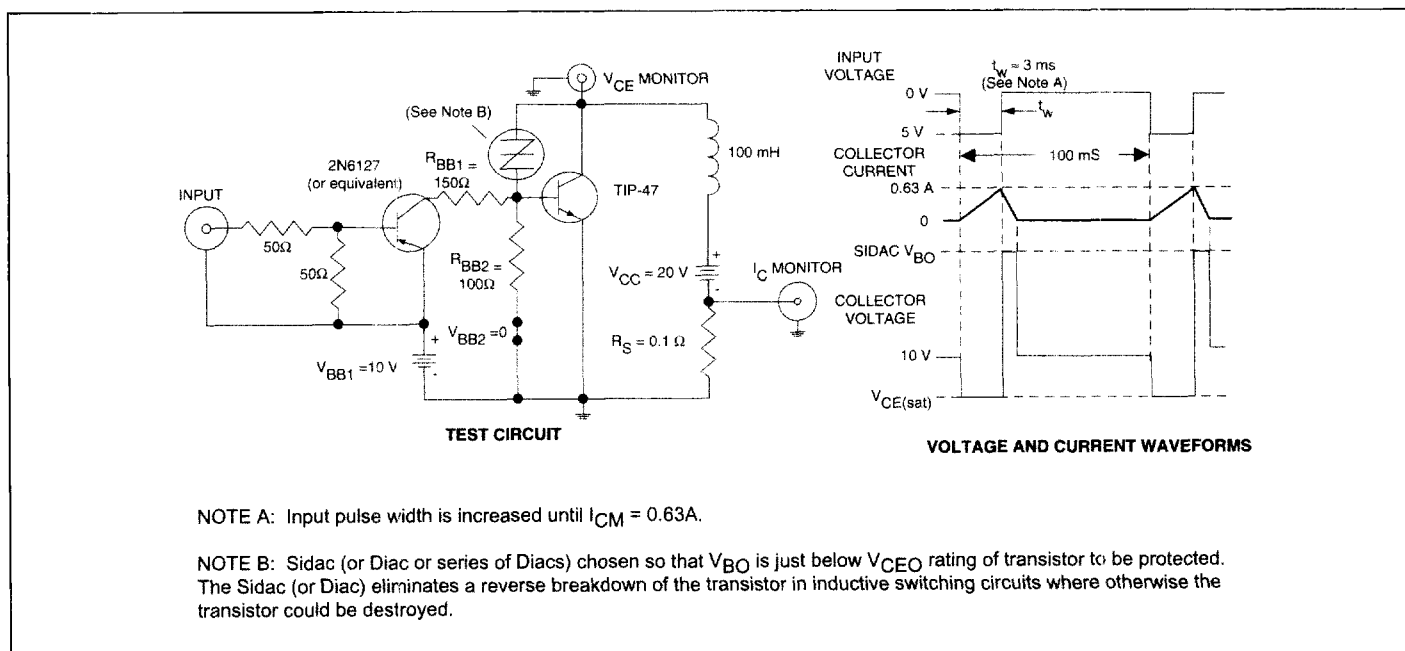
$V_{CE}$ MONITOR

(See Note B)

$R_{BB1}$ = 150Ω

2N6127 (or equivalent)

TIP-47

100 mH

INPUT

50Ω

50Ω

$R_{BB2}$ = 100Ω

$V_{CC}$ = 20 V

+

-

$I_C$ MONITOR

$V_{BB2}$ =0

+

$V_{BB1}$ =10 V

-

$R_S$ = 0.1 Ω

TEST CIRCUIT

INPUT VOLTAGE

$t_w \approx 3$ ms (See Note A)

0 V

$t_w$

5 V

COLLECTOR CURRENT

100 mS

0.63 A

0

SIDAC $V_{BO}$

COLLECTOR VOLTAGE

10 V

$V_{CE(sat)}$

VOLTAGE AND CURRENT WAVEFORMS

NOTE A: Input pulse width is increased until $I_{CM}$ = 0.63A.

NOTE B: Sidac (or Diac or series of Diacs) chosen so that $V_{BO}$ is just below $V_{CEO}$ rating of transistor to be protected. The Sidac (or Diac) eliminates a reverse breakdown of the transistor in inductive switching circuits where otherwise the transistor could be destroyed.